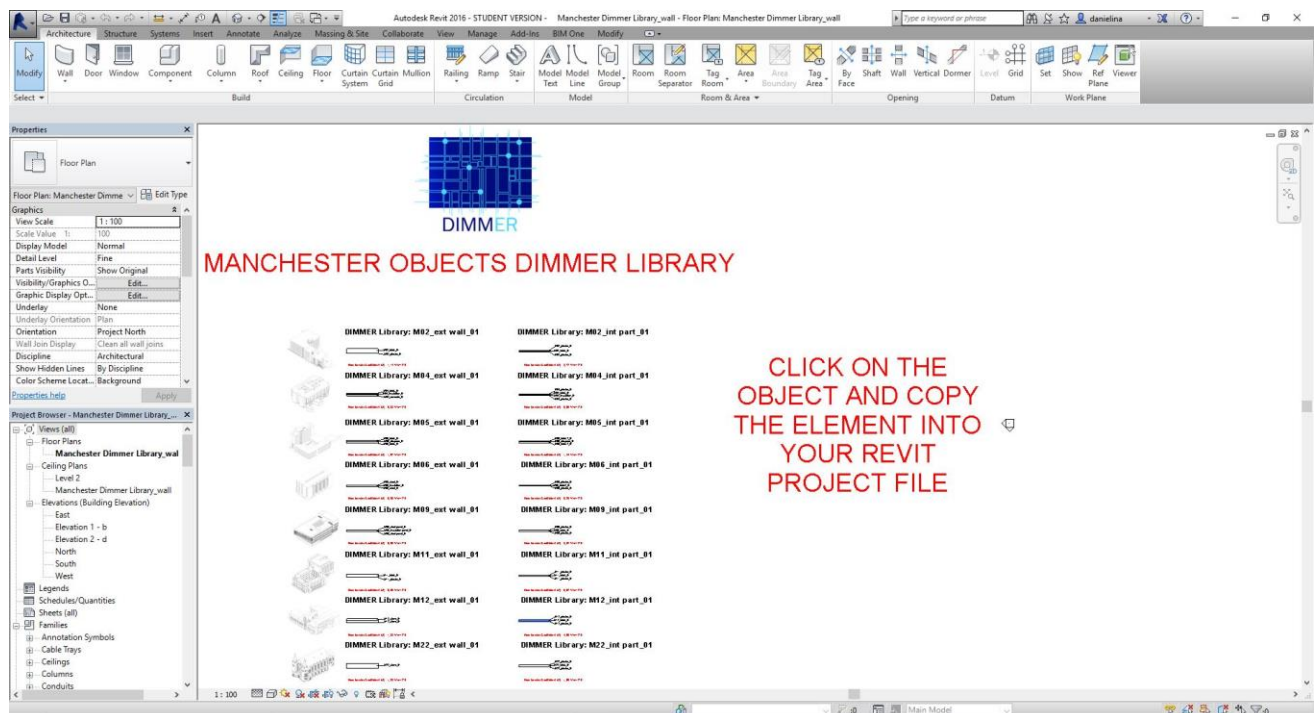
Autodesk Revit 2016 - STUDENT VERSION - Manchester Dimmer Library_wall - Floor Plan: Manchester Dimmer Library_wall

Type a keyword or phrase

danielina

Architecture Structure Systems Insert Annotate Analyze Massing & Site Collaborate View Manage Add-Ins BIM One Modify

Modify Wall Door Window Component Column Roof Ceiling Floor Curtain System Curtain Grid Mullion Railing Ramp Stair Model Text Model Line Model Group Room Room Separator Tag Room Area Area Boundary Tag Area By Face Shaft Wall Vertical Dormer Level Grid Set Show Ref Plane Viewer

Select Build Circulation Model Room & Area Opening Datum Work Plane

Properties

Floor Plan

Floor Plan: Manchester Dimme Edit Type

| Graphics | |
|---|---|
| View Scale | 1 : 100 |
| Scale Value 1: | 100 |
| Display Model | Normal |
| Detail Level | Fine |
| Parts Visibility | Show Original |
| Visibility/Graphics O... | Edit... |
| Graphic Display Opt... | Edit... |
| Underlay | None |
| Underlay Orientation | Plan |
| Orientation | Project North |
| Wall Join Display | Clean all wall joins |
| Discipline | Architectural |
| Show Hidden Lines | By Discipline |
| Color Scheme Locat... | Background |

Properties help Apply

Project Browser - Manchester Dimmer Library_...

Views (all)
Floor Plans
Manchester Dimmer Library_wal
Ceiling Plans
Level 2
Manchester Dimmer Library_wall
Elevations (Building Elevation)
East
Elevation 1 - b
Elevation 2 - d
North
South
West
Legends
Schedules/Quantities
Sheets (all)
Families
Annotation Symbols
Cable Trays
Ceilings
Columns
Conduits

DIMMER

MANCHESTER OBJECTS DIMMER LIBRARY

DIMMER Library: M02_ext wall_01
DIMMER Library: M02_int part_01
DIMMER Library: M04_ext wall_01
DIMMER Library: M04_int part_01
DIMMER Library: M05_ext wall_01
DIMMER Library: M05_int part_01
DIMMER Library: M06_ext wall_01
DIMMER Library: M06_int part_01
DIMMER Library: M09_ext wall_01
DIMMER Library: M09_int part_01
DIMMER Library: M11_ext wall_01
DIMMER Library: M11_int part_01
DIMMER Library: M12_ext wall_01
DIMMER Library: M12_int part_01
DIMMER Library: M22_ext wall_01
DIMMER Library: M22_int part_01

CLICK ON THE OBJECT AND COPY THE ELEMENT INTO YOUR REVIT PROJECT FILE

1 : 100

Main Model